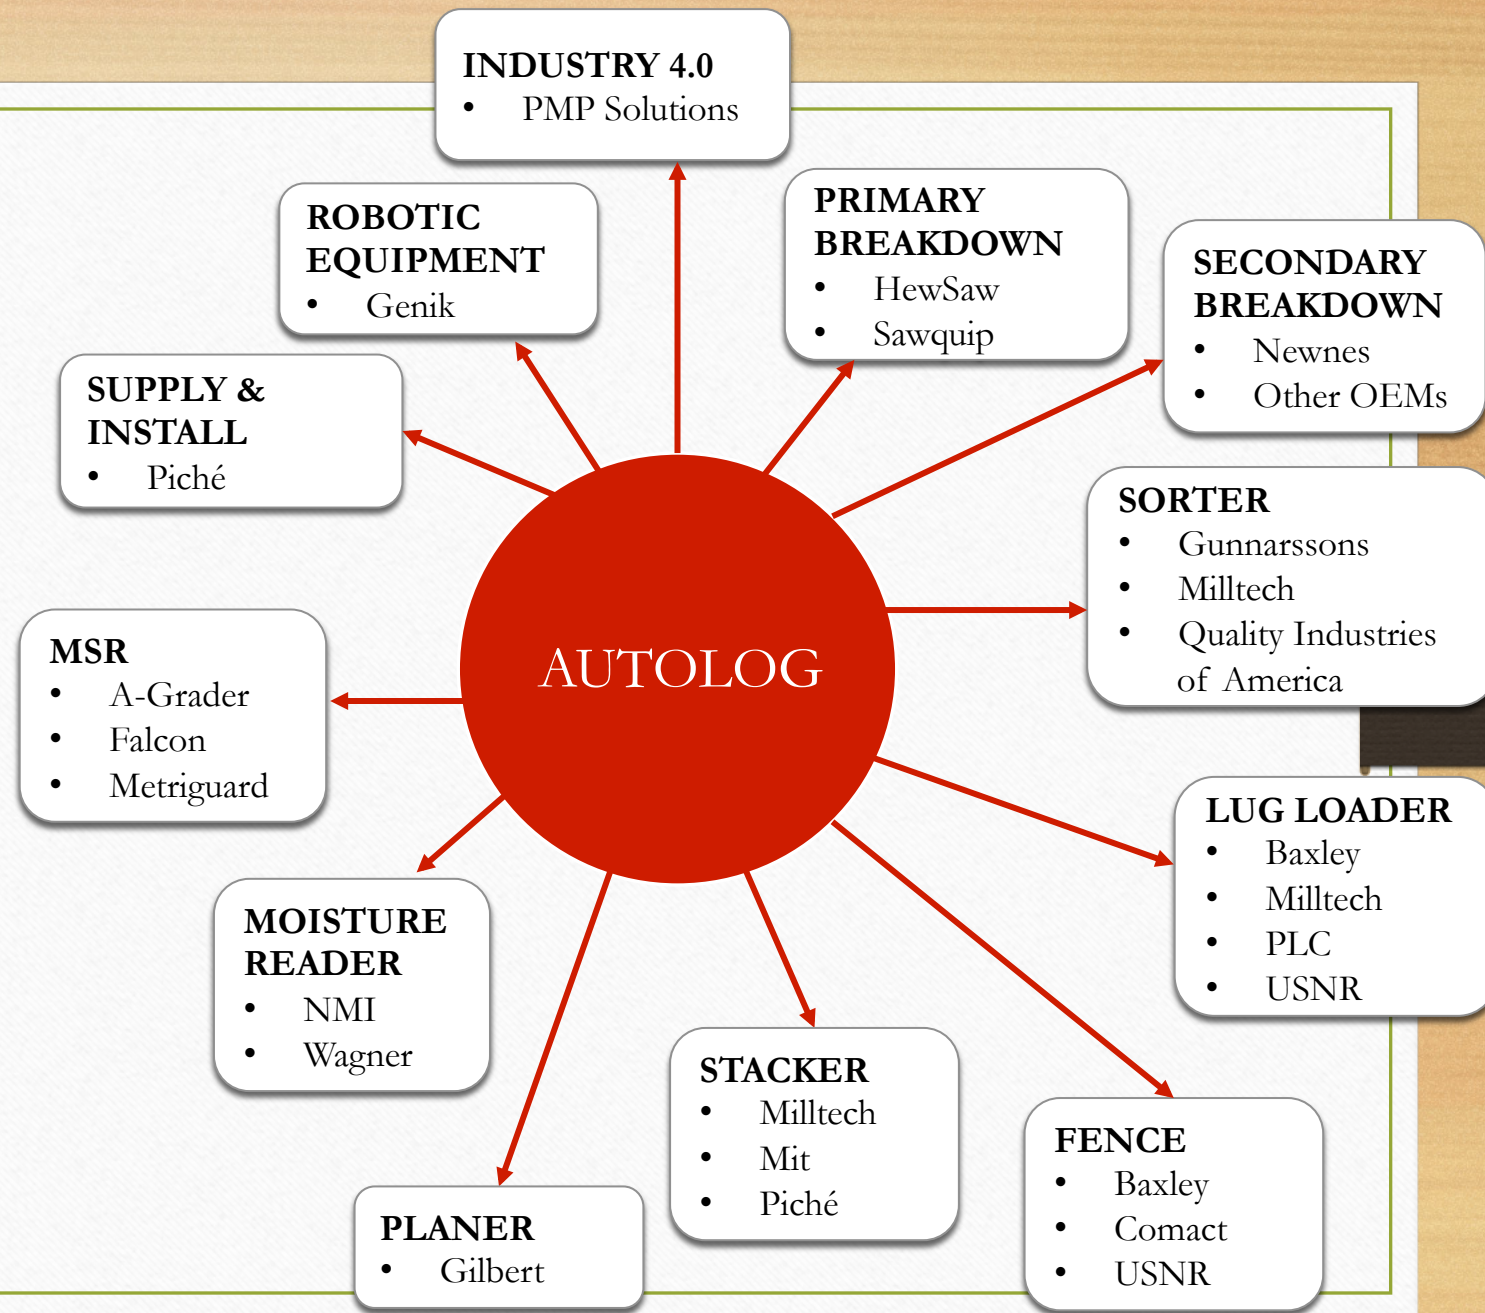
INDUSTRY 4.0
- PMP Solutions

ROBOTIC EQUIPMENT
- Genik

PRIMARY BREAKDOWN
- HewSaw
- Sawquip

SECONDARY BREAKDOWN
- Newnes
- Other OEMs

SUPPLY & INSTALL
- Piché

SORTER
- Gunnarssons
- Milltech
- Quality Industries of America

AUTOLOG

MSR
- A-Grader
- Falcon
- Metriguard

LUG LOADER
- Baxley
- Milltech
- PLC
- USNR

MOISTURE READER
- NMI
- Wagner

STACKER
- Milltech
- Mit
- Piché

FENCE
- Baxley
- Comact
- USNR

PLANER
- Gilbert